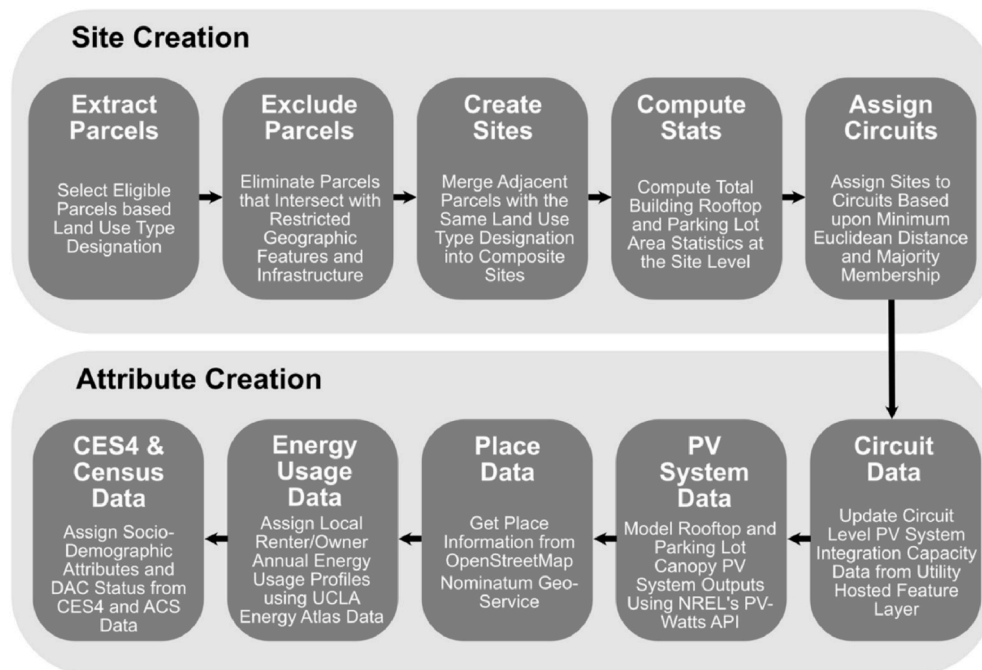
Site Creation

Extract Parcels

Select Eligible Parcels based Land Use Type Designation

Exclude Parcels

Eliminate Parcels that Intersect with Restricted Geographic Features and Infrastructure

Create Sites

Merge Adjacent Parcels with the Same Land Use Type Designation into Composite Sites

Compute Stats

Compute Total Building Rooftop and Parking Lot Area Statistics at the Site Level

Assign Circuits

Assign Sites to Circuits Based upon Minimum Euclidean Distance and Majority Membership

Attribute Creation

Circuit Data

Update Circuit Level PV System Integration Capacity Data from Utility Hosted Feature Layer

PV System Data

Model Rooftop and Parking Lot Canopy PV System Outputs Using NREL's PV-Watts API

Place Data

Get Place Information from OpenStreetMap Nominatum Geo-Service

Energy Usage Data

Assign Local Renter/Owner Annual Energy Usage Profiles using UCLA Energy Atlas Data

CES4 & Census Data

Assign Socio-Demographic Attributes and DAC Status from CES4 and ACS Data